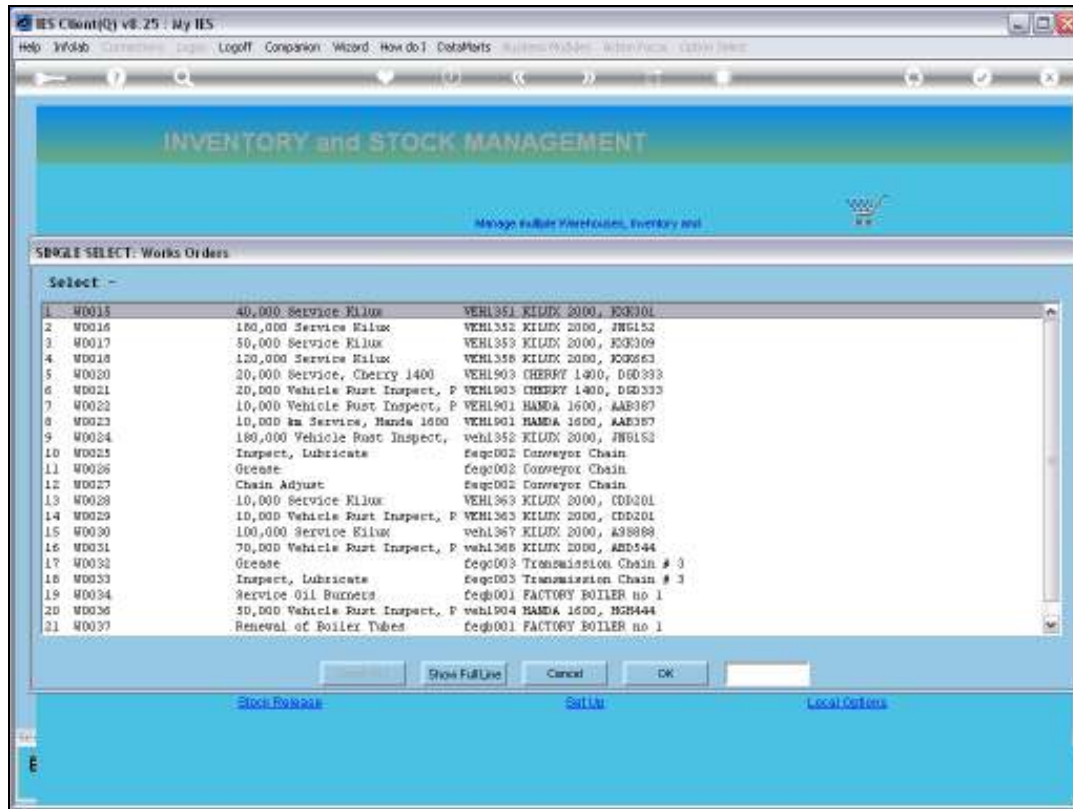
IES Client(Q) v8.25 : My IES

Help Infolab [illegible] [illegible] Logoff Companion Wizard How do I DataMarts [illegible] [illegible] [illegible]

INVENTORY and STOCK MANAGEMENT

Manage multiple Warehouses, Inventory and

SINGLE SELECT: Works Orders

Select -

| | | | |
|---|---|---|---|
| 1 | W0015 | 40,000 Service Kilux | VEH1351 KILUX 2000, KKK301 |
| 2 | W0016 | 180,000 Service Kilux | VEH1352 KILUX 2000, JNG152 |
| 3 | W0017 | 50,000 Service Kilux | VEH1353 KILUX 2000, KKK309 |
| 4 | W0018 | 120,000 Service Kilux | VEH1358 KILUX 2000, KKK663 |
| 5 | W0020 | 20,000 Service, Cherry 1400 | VEH1903 CHERRY 1400, DSD333 |
| 6 | W0021 | 20,000 Vehicle Rust Inspect, P | VEH1903 CHERRY 1400, DSD333 |
| 7 | W0022 | 10,000 Vehicle Rust Inspect, P | VEH1901 HANDA 1600, AAB387 |
| 8 | W0023 | 10,000 km Service, Handa 1600 | VEH1901 HANDA 1600, AAB387 |
| 9 | W0024 | 180,000 Vehicle Rust Inspect, | veh1352 KILUX 2000, JNG152 |
| 10 | W0025 | Inspect, Lubricate | feqc002 Conveyor Chain |
| 11 | W0026 | Grease | feqc002 Conveyor Chain |
| 12 | W0027 | Chain Adjust | feqc002 Conveyor Chain |
| 13 | W0028 | 10,000 Service Kilux | VEH1363 KILUX 2000, CDD201 |
| 14 | W0029 | 10,000 Vehicle Rust Inspect, P | VEH1363 KILUX 2000, CDD201 |
| 15 | W0030 | 100,000 Service Kilux | veh1367 KILUX 2000, A98888 |
| 16 | W0031 | 70,000 Vehicle Rust Inspect, P | veh1368 KILUX 2000, ABD544 |
| 17 | W0032 | Grease | feqc003 Transmission Chain # 3 |
| 18 | W0033 | Inspect, Lubricate | feqc003 Transmission Chain # 3 |
| 19 | W0034 | Service Oil Burners | feqb001 FACTORY BOILER no 1 |
| 20 | W0036 | 50,000 Vehicle Rust Inspect, P | veh1904 HANDA 1600, HGH444 |
| 21 | W0037 | Renewal of Boiler Tubes | feqb001 FACTORY BOILER no 1 |

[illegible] Show Full Line Cancel OK

Stock Release Set Up Local Options